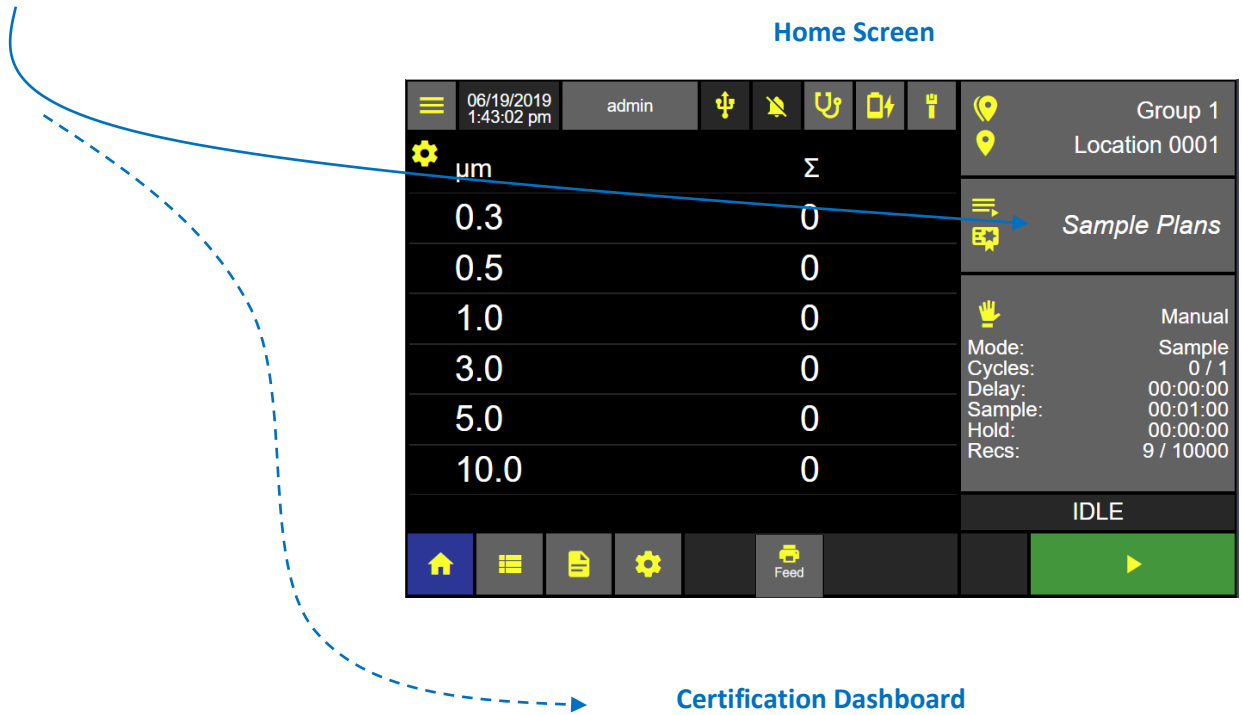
Home Screen

06/19/2019
1:43:02 pm

admin

µm

Σ

| | |
|---|---|
| 0.3 | 0 |
| 0.5 | 0 |
| 1.0 | 0 |
| 3.0 | 0 |
| 5.0 | 0 |
| 10.0 | 0 |

Group 1
Location 0001

Sample Plans

Manual

Mode: Sample
Cycles: 0 / 1
Delay: 00:00:00
Sample: 00:01:00
Hold: 00:00:00
Recs: 9 / 10000

IDLE

Feed

Certification Dashboard